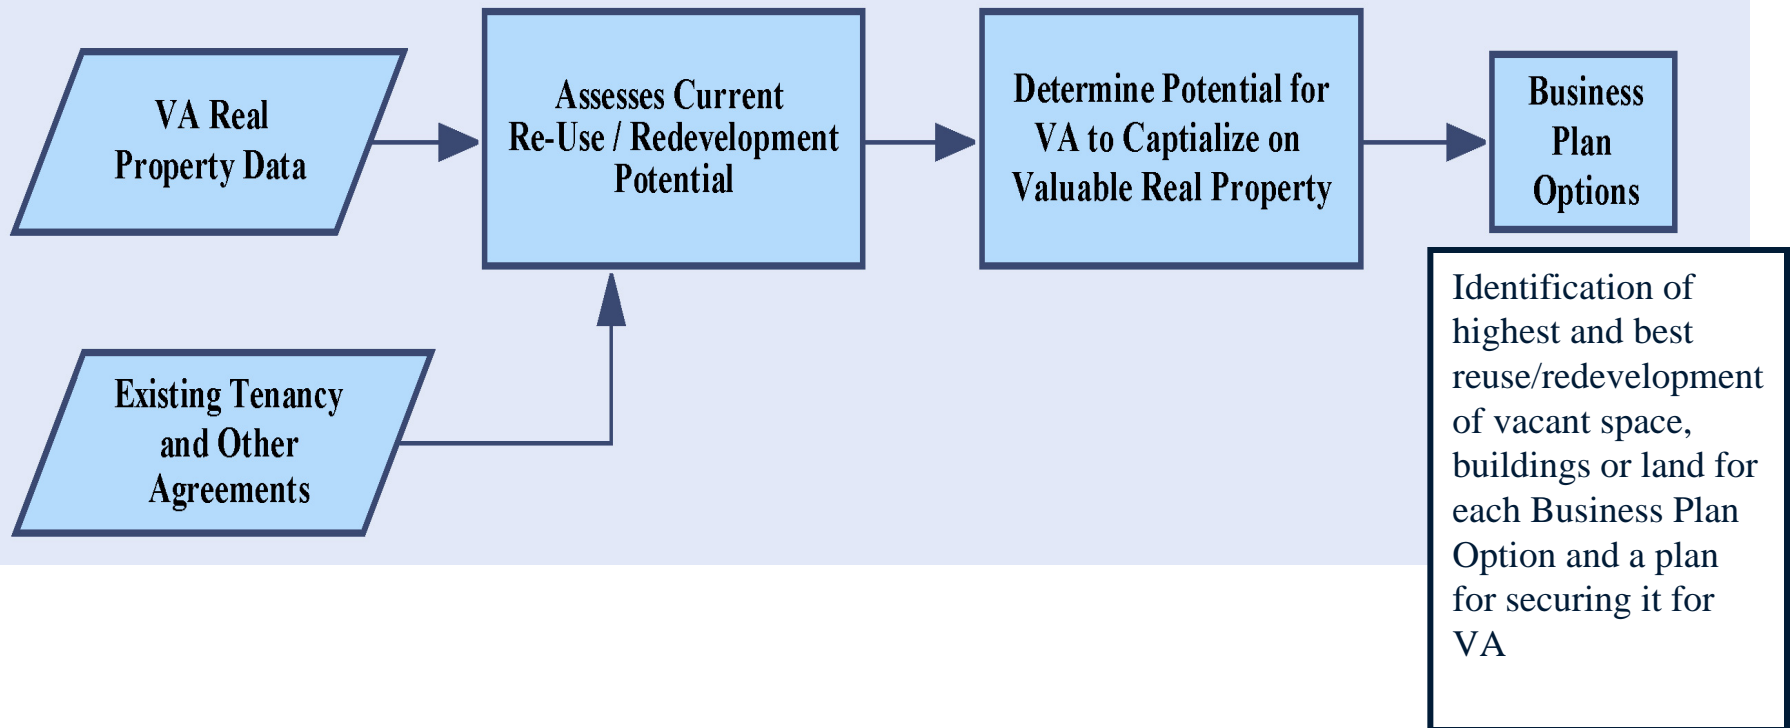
VA Real Property Data

Existing Tenancy and Other Agreements

Assesses Current Re-Use / Redevelopment Potential

Determine Potential for VA to Captialize on Valuable Real Property

Business Plan Options

Identification of highest and best reuse/redevelopment of vacant space, buildings or land for each Business Plan Option and a plan for securing it for VA